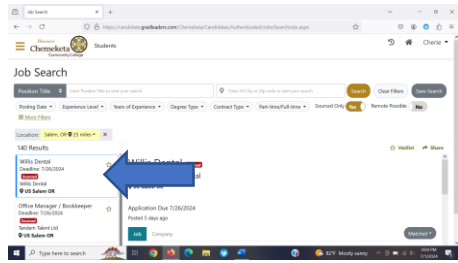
Job Search
https://candidate.gradleaders.com/Chemeketa/Candidates/Authenticated/Jobs/SearchJobs.aspx

Discover Chemeketa Community College
Students
Cherie

Job Search

Position Title
Enter Position Title to start your search
Enter US City or Zip code to start your search
Search
Clear Filters
Save Search

Posting Date
Experience Level
Years of Experience
Degree Type
Contract Type
Part-time/Full-time
Sourced Only
Yes
Remote Possible
No
More Filters

Location: Salem, OR 25 miles

140 Results

Willis Dental
Deadline: 7/26/2024
Featured
Willis Dental
US Salem OR

Office Manager / Bookkeeper
Deadline: 7/26/2024
Featured
Tandem Talent Ltd
US Salem OR

Willis Dental
al

Application Due 7/26/2024
Posted 5 days ago

Job
Company

Wishlist
Share
Matched

Type here to search
82°F Mostly sunny